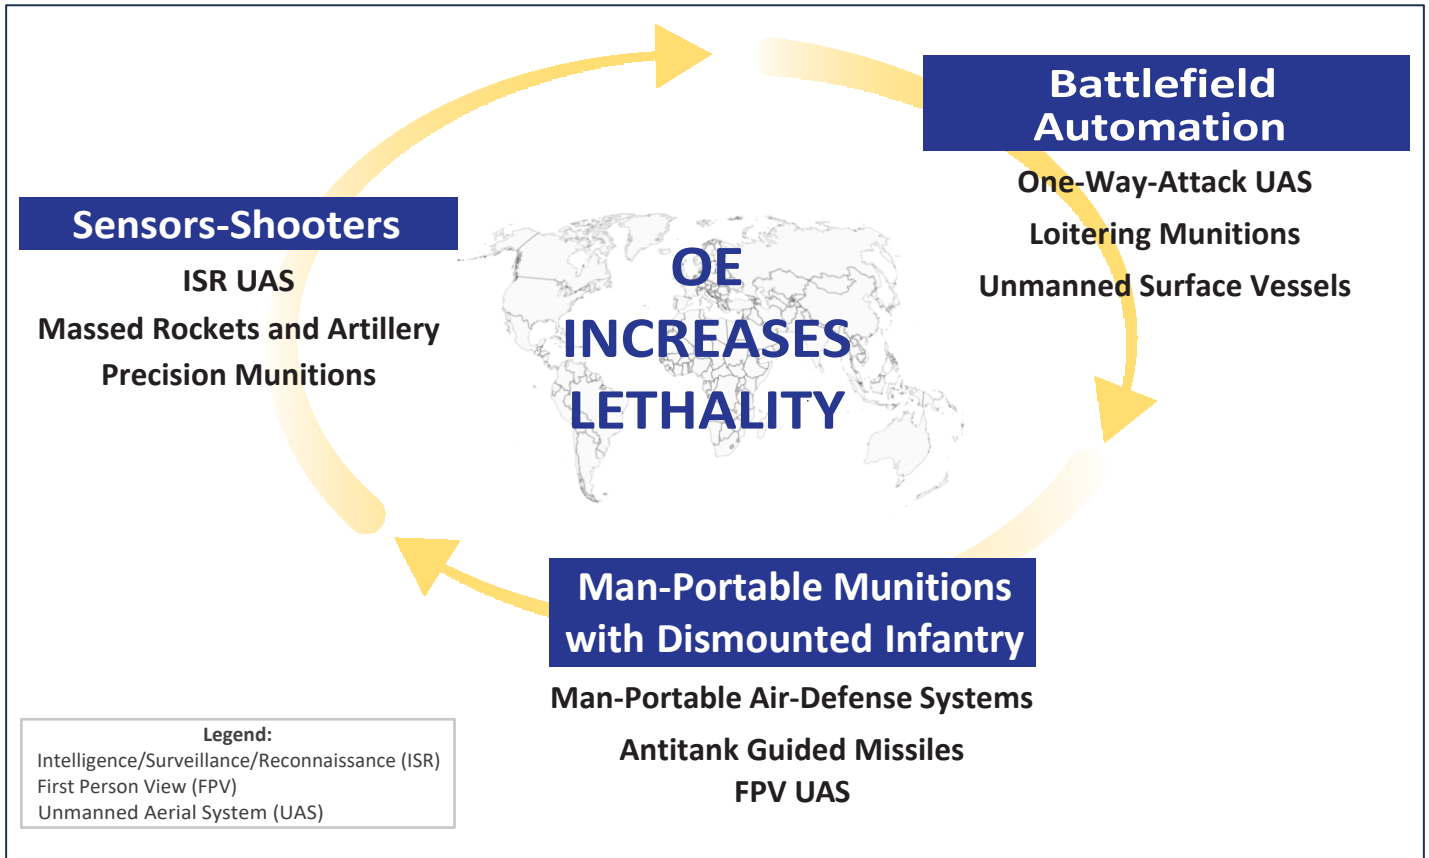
Battlefield Automation

One-Way-Attack UAS

Loitering Munitions

Unmanned Surface Vessels

Sensors-Shooters

ISR UAS

Massed Rockets and Artillery

Precision Munitions

OE INCREASES LETHALITY

Man-Portable Munitions with Dismounted Infantry

Man-Portable Air-Defense Systems

Antitank Guided Missiles

FPV UAS

Legend:
Intelligence/Surveillance/Reconnaissance (ISR)
First Person View (FPV)
Unmanned Aerial System (UAS)